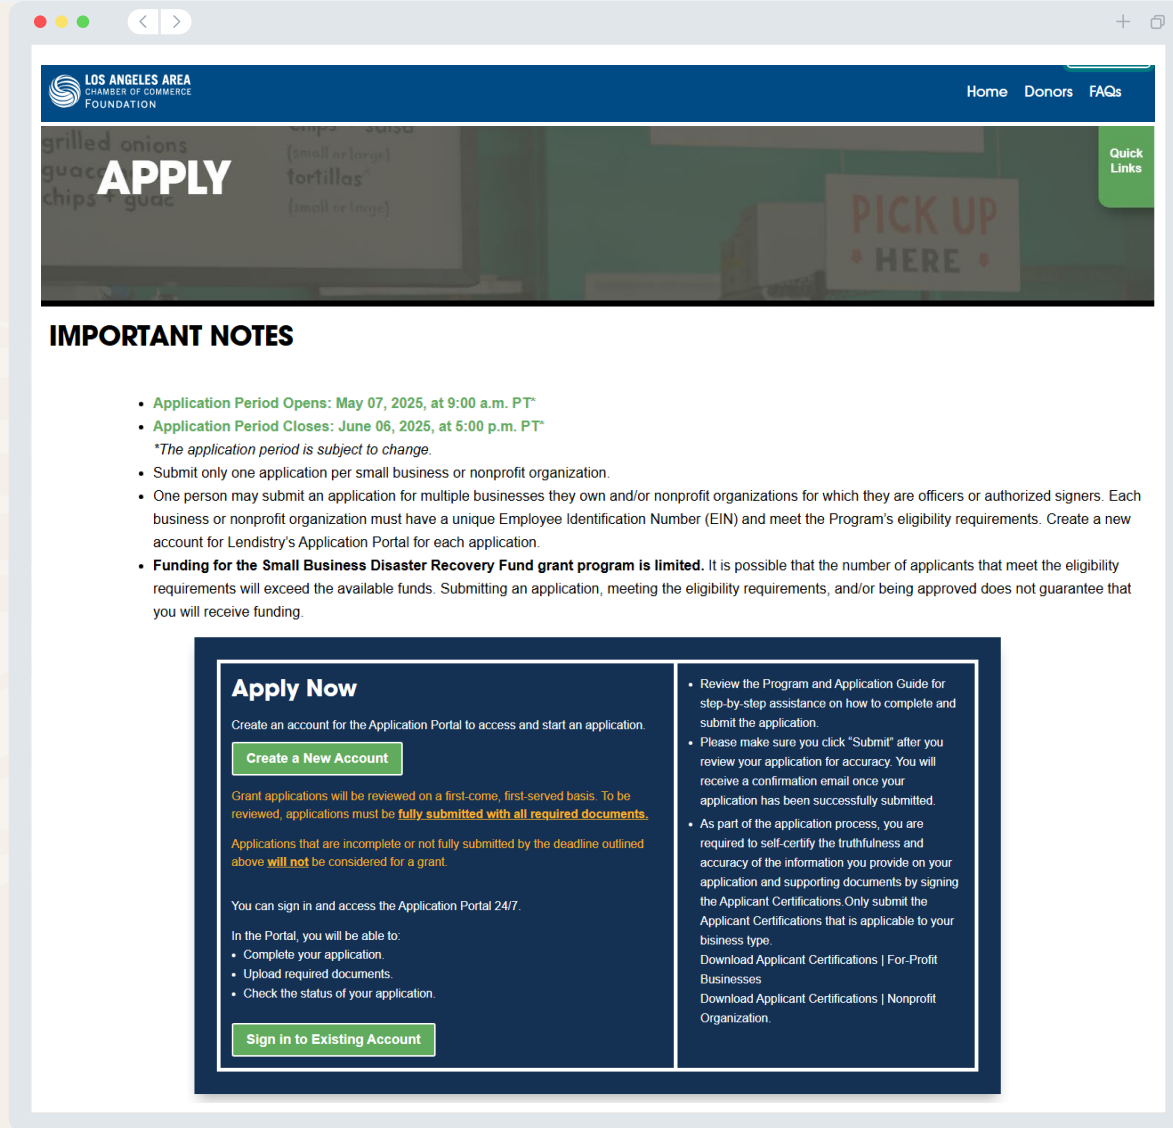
LOS ANGELES AREA
CHAMBER OF COMMERCE
FOUNDATION

Home Donors FAQs

APPLY

grilled onions
guac
chips + guac
chips salsa
(small or large)
tortillas
(small or large)
PICK UP
HERE

Quick Links

IMPORTANT NOTES

- Application Period Opens: May 07, 2025, at 9:00 a.m. PT*
- Application Period Closes: June 06, 2025, at 5:00 p.m. PT*
*The application period is subject to change.
- Submit only one application per small business or nonprofit organization.
- One person may submit an application for multiple businesses they own and/or nonprofit organizations for which they are officers or authorized signers. Each business or nonprofit organization must have a unique Employee Identification Number (EIN) and meet the Program's eligibility requirements. Create a new account for Lendistry's Application Portal for each application.
- **Funding for the Small Business Disaster Recovery Fund grant program is limited.** It is possible that the number of applicants that meet the eligibility requirements will exceed the available funds. Submitting an application, meeting the eligibility requirements, and/or being approved does not guarantee that you will receive funding.

Apply Now

Create an account for the Application Portal to access and start an application.

Create a New Account

Grant applications will be reviewed on a first-come, first-served basis. To be reviewed, applications must be fully submitted with all required documents.

Applications that are incomplete or not fully submitted by the deadline outlined above will not be considered for a grant.

You can sign in and access the Application Portal 24/7.

In the Portal, you will be able to:
- Complete your application.
- Upload required documents.
- Check the status of your application.

Sign in to Existing Account

- Review the Program and Application Guide for step-by-step assistance on how to complete and submit the application.
- Please make sure you click "Submit" after you review your application for accuracy. You will receive a confirmation email once your application has been successfully submitted.
- As part of the application process, you are required to self-certify the truthfulness and accuracy of the information you provide on your application and supporting documents by signing the Applicant Certifications.Only submit the Applicant Certifications that is applicable to your business type.
Download Applicant Certifications | For-Profit Businesses
Download Applicant Certifications | Nonprofit Organization.